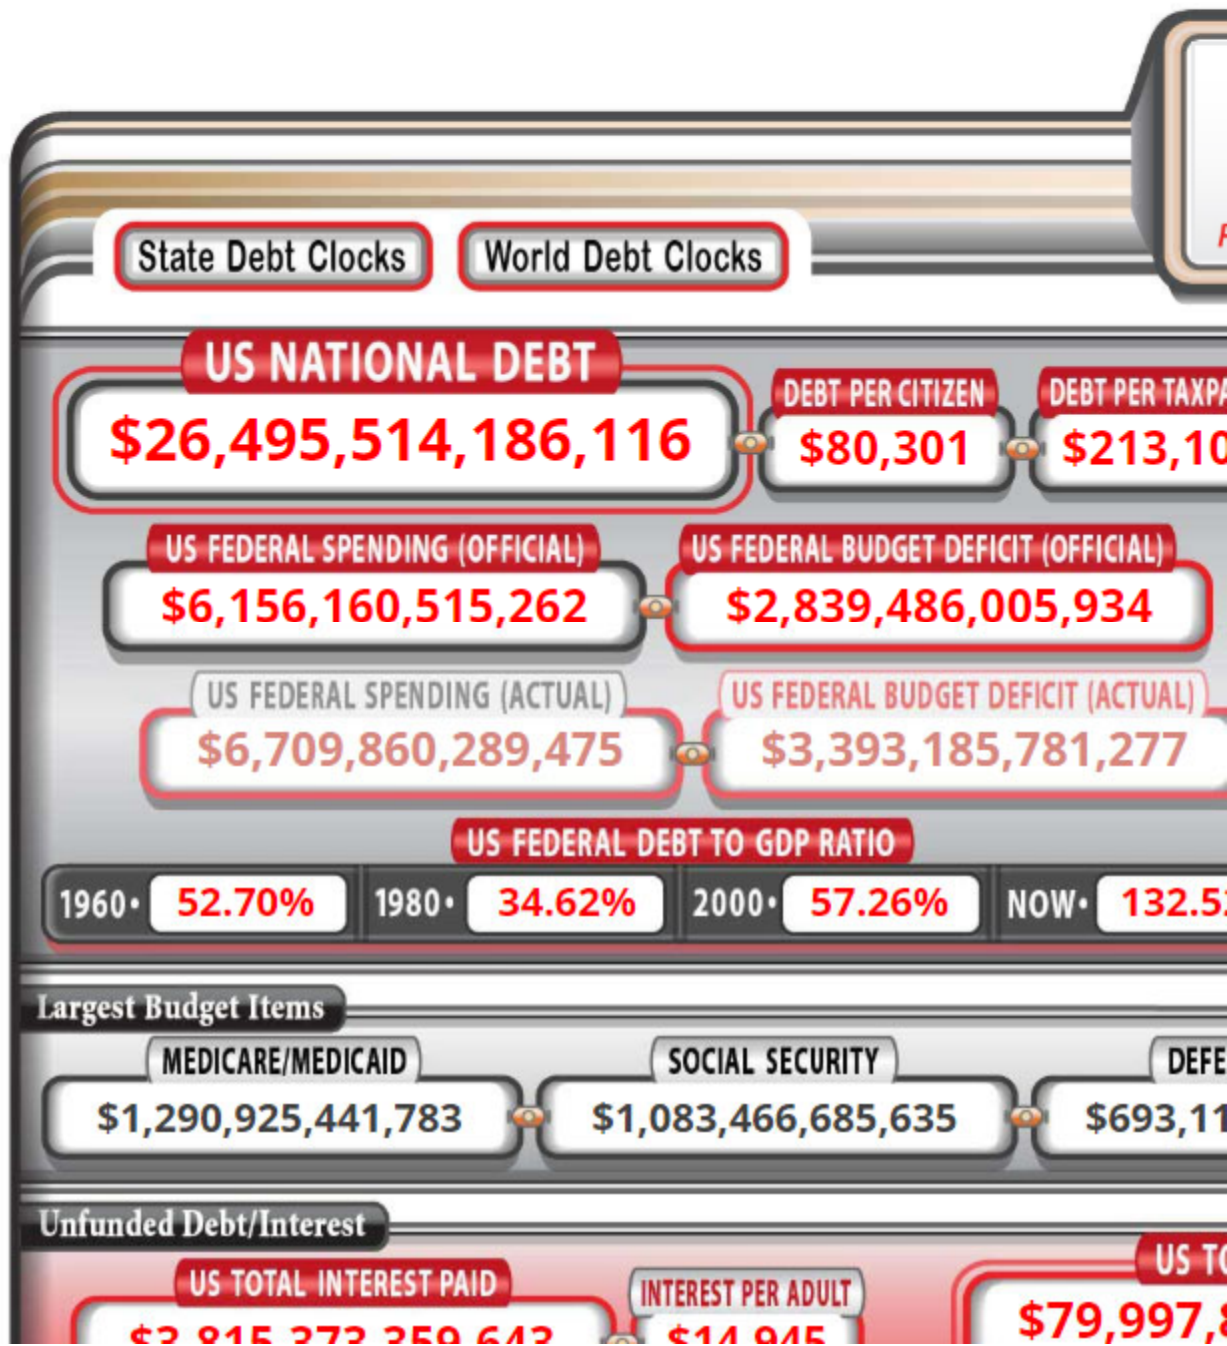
State Debt Clocks

World Debt Clocks

US NATIONAL DEBT

$26,495,514,186,116

DEBT PER CITIZEN

$80,301

DEBT PER TAXPA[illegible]

$213,10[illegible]

US FEDERAL SPENDING (OFFICIAL)

$6,156,160,515,262

US FEDERAL BUDGET DEFICIT (OFFICIAL)

$2,839,486,005,934

US FEDERAL SPENDING (ACTUAL)

$6,709,860,289,475

US FEDERAL BUDGET DEFICIT (ACTUAL)

$3,393,185,781,277

US FEDERAL DEBT TO GDP RATIO

1960• 52.70%

1980• 34.62%

2000• 57.26%

NOW• 132.5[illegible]

Largest Budget Items

MEDICARE/MEDICAID

$1,290,925,441,783

SOCIAL SECURITY

$1,083,466,685,635

DEFE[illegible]

$693,11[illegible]

Unfunded Debt/Interest

US TOTAL INTEREST PAID

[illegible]

INTEREST PER ADULT

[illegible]

US TO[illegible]

$79,997,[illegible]